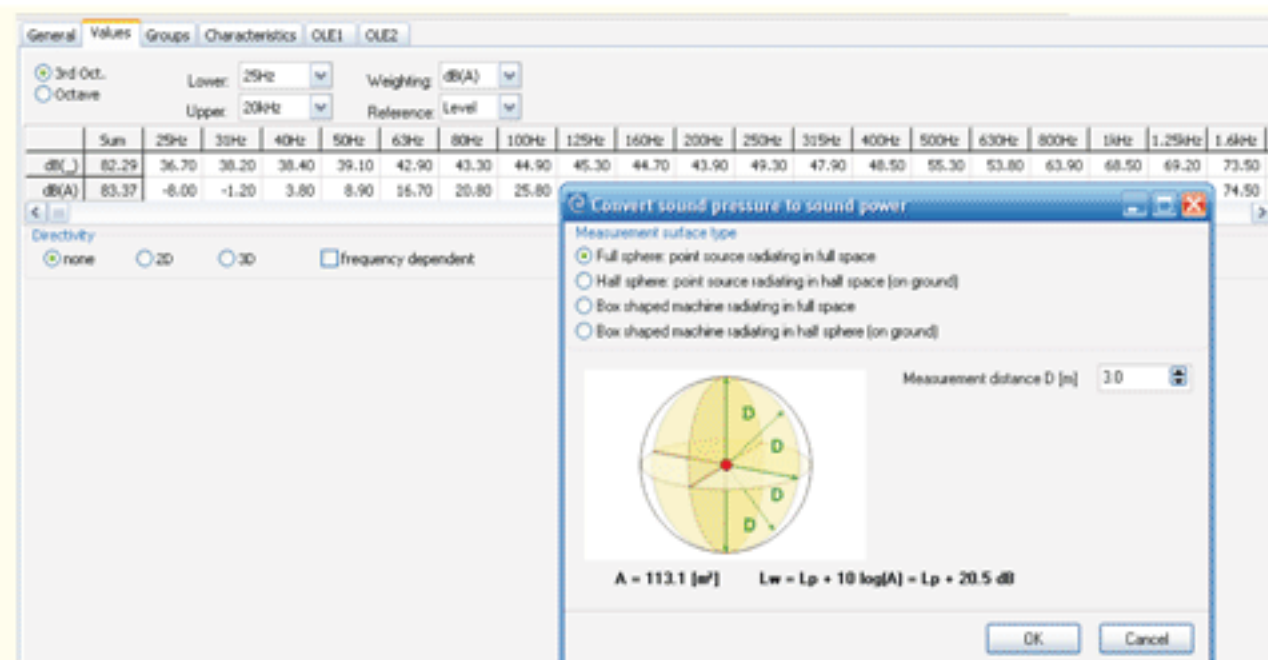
General Values Groups Characteristics OLE1 OLE2

3rd Oct.
Octave

Lower: 25Hz
Upper: 20kHz

Weighting: dB(A)
Reference: Level

|  | Sum | 25Hz | 31Hz | 40Hz | 50Hz | 63Hz | 80Hz | 100Hz | 125Hz | 160Hz | 200Hz | 250Hz | 315Hz | 400Hz | 500Hz | 630Hz | 800Hz | 1kHz | 1.25kHz | 1.6kHz |
|---|---|---|---|---|---|---|---|---|---|---|---|---|---|---|---|---|---|---|---|---|
| dB(_) | 82.29 | 36.70 | 38.20 | 38.40 | 39.10 | 42.90 | 43.30 | 44.90 | 45.30 | 44.70 | 43.90 | 49.30 | 47.90 | 48.50 | 55.30 | 53.80 | 63.90 | 68.50 | 69.20 | 73.50 |
| dB(A) | 83.37 | -8.00 | -1.20 | 3.80 | 8.90 | 16.70 | 20.80 | 25.80 |  |  |  |  |  |  |  |  |  |  |  | 74.50 |

Directivity
none 2D 3D frequency dependent

Convert sound pressure to sound power

Measurement surface type
Full sphere: point source radiating in full space
Half sphere: point source radiating in half space (on ground)
Box shaped machine radiating in full space
Box shaped machine radiating in half sphere (on ground)

Measurement distance D [m] 3.0

D
D
D
D

A = 113.1 [m²] Lw = Lp + 10 log(A) = Lp + 20.5 dB

OK Cancel